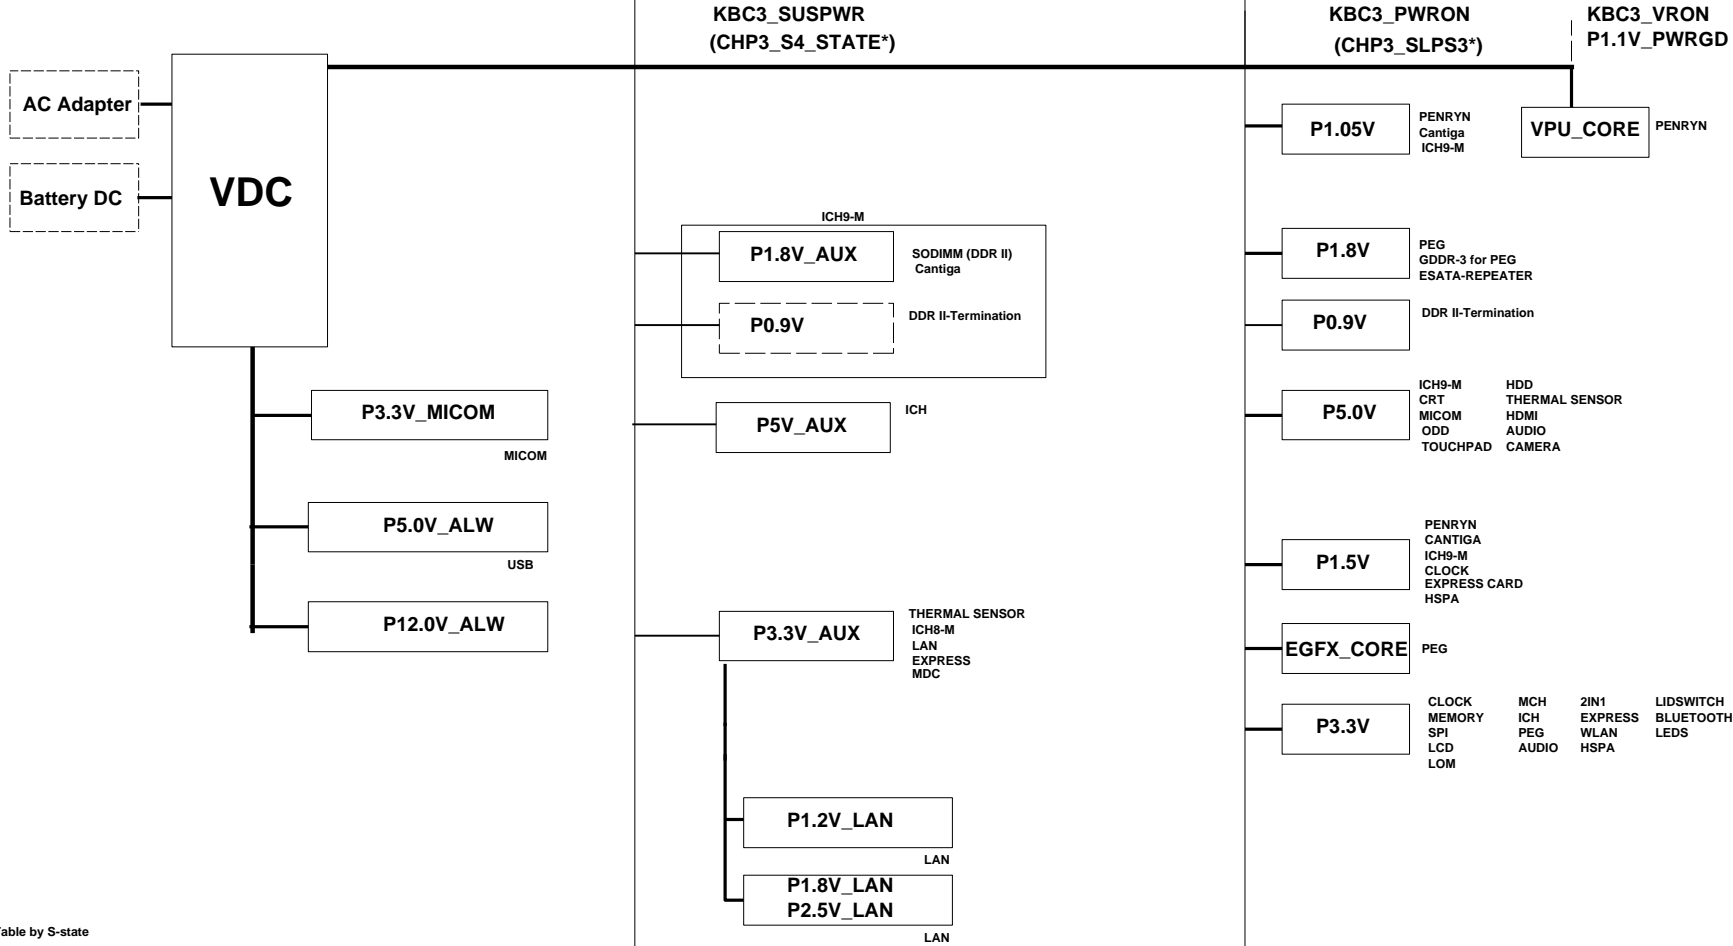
KBC3_SUSPWR
(CHP3_S4_STATE*)

KBC3_PWRON
(CHP3_SLPS3*)

KBC3_VRON
P1.1V_PWRGD

AC Adapter

Battery DC

VDC

P1.05V
PENRYN
Cantiga
ICH9-M

VPU_CORE
PENRYN

ICH9-M

P1.8V_AUX
SODIMM (DDR II)
Cantiga

P0.9V
DDR II-Termination

P1.8V
PEG
GDDR-3 for PEG
ESATA-REPEATER

P0.9V
DDR II-Termination

P3.3V_MICOM
MICOM

P5V_AUX
ICH

P5.0V
ICH9-M
CRT
MICOM
ODD
TOUCHPAD
HDD
THERMAL SENSOR
HDMI
AUDIO
CAMERA

P5.0V_ALW
USB

P1.5V
PENRYN
CANTIGA
ICH9-M
CLOCK
EXPRESS CARD
HSPA

P12.0V_ALW

P3.3V_AUX
THERMAL SENSOR
ICH8-M
LAN
EXPRESS
MDC

EGFX_CORE
PEG

P3.3V
CLOCK
MEMORY
SPI
LCD
LOM
MCH
ICH
PEG
AUDIO
2IN1
EXPRESS
WLAN
HSPA
LIDSWITCH
BLUETOOTH
LEDS

P1.2V_LAN
LAN

P1.8V_LAN
P2.5V_LAN
LAN

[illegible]able by S-state